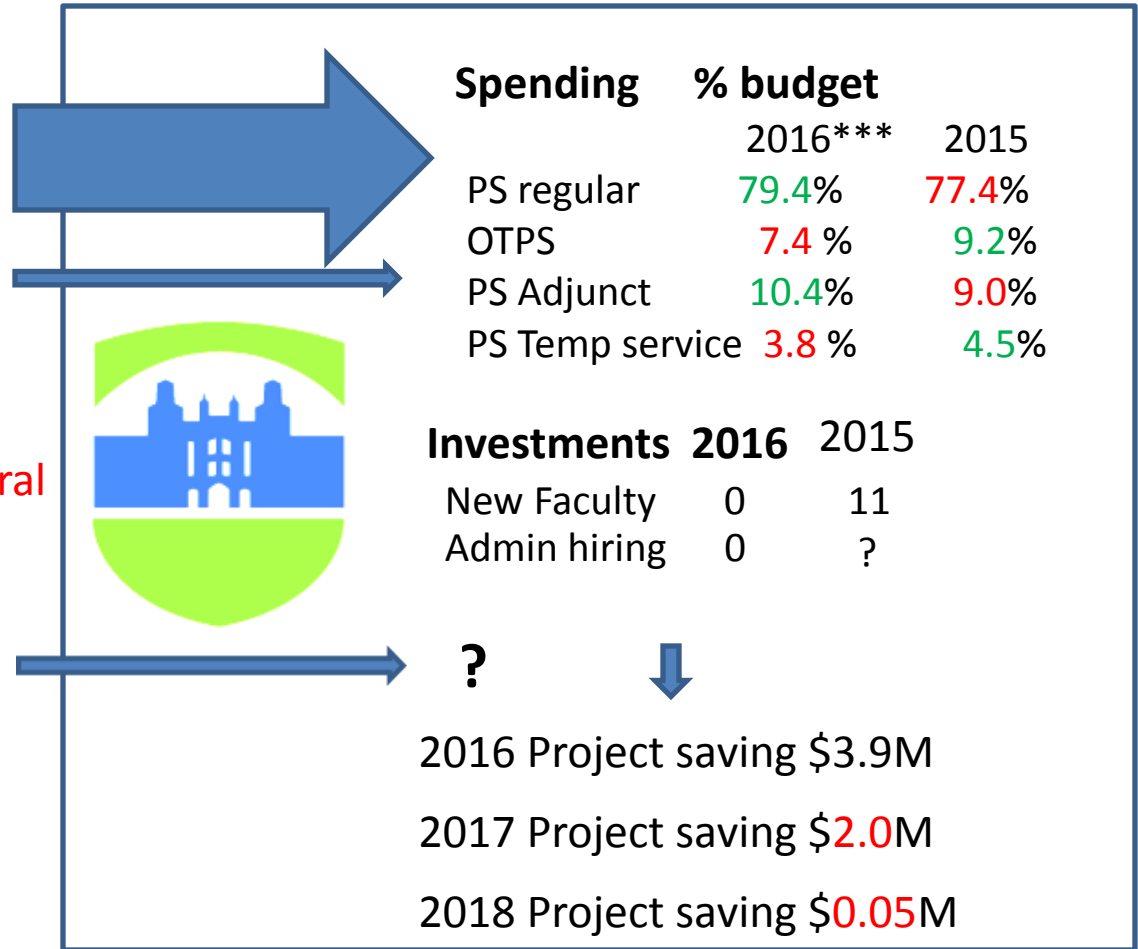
ral

Spending % budget

| | 2016*** | 2015 |
|---|---|---|
| PS regular | 79.4% | 77.4% |
| OTPS | 7.4 % | 9.2% |
| PS Adjunct | 10.4% | 9.0% |
| PS Temp service | 3.8 % | 4.5% |

| Investments | 2016 | 2015 |
|---|---|---|
| New Faculty | 0 | 11 |
| Admin hiring | 0 | ? |

?

2016 Project saving $3.9M

2017 Project saving $2.0M

2018 Project saving $0.05M